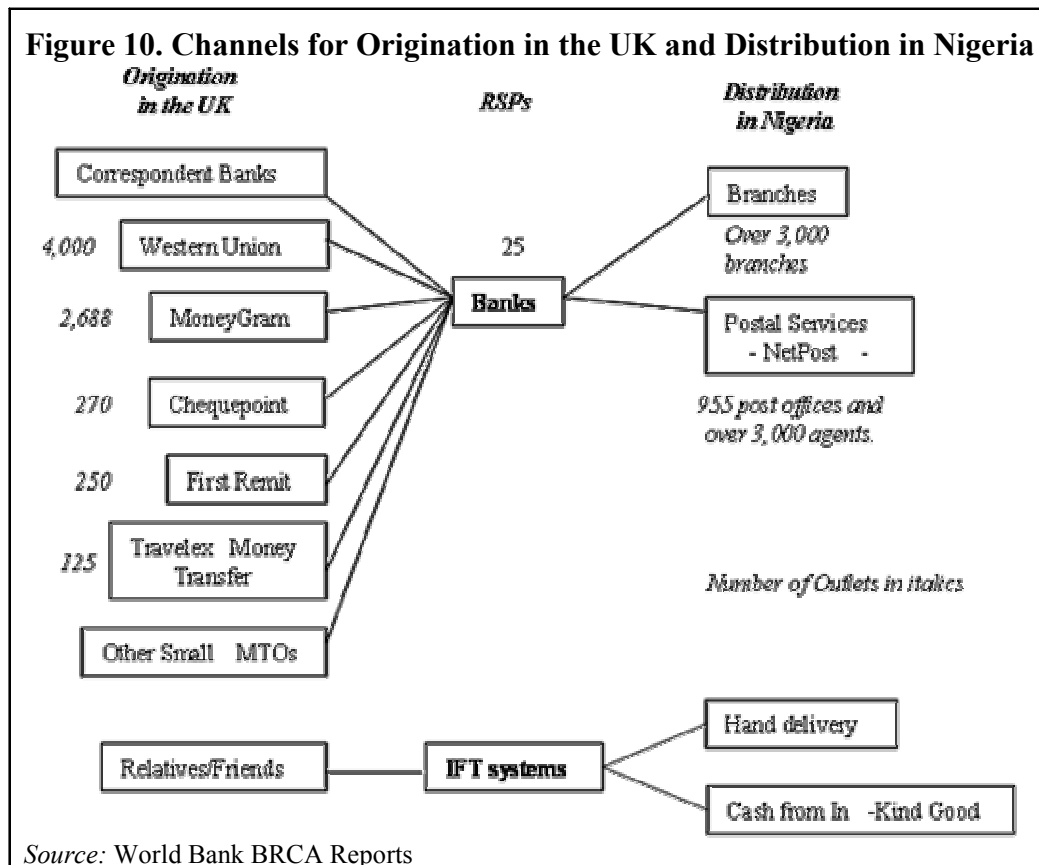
Figure 10. Channels for Origination in the UK and Distribution in Nigeria

Origination in the UK

RSPs

Distribution in Nigeria

Correspondent Banks

4,000 Western Union

2,688 MoneyGram

270 Chequepoint

250 First Remit

125 Travelex Money Transfer

Other Small MTOs

25

Banks

Branches

Over 3,000 branches

Postal Services - NetPost -

955 post offices and over 3,000 agents.

Number of Outlets in italics

Relatives/Friends

IFT systems

Hand delivery

Cash from In -Kind Good

Source: World Bank BRCA Reports